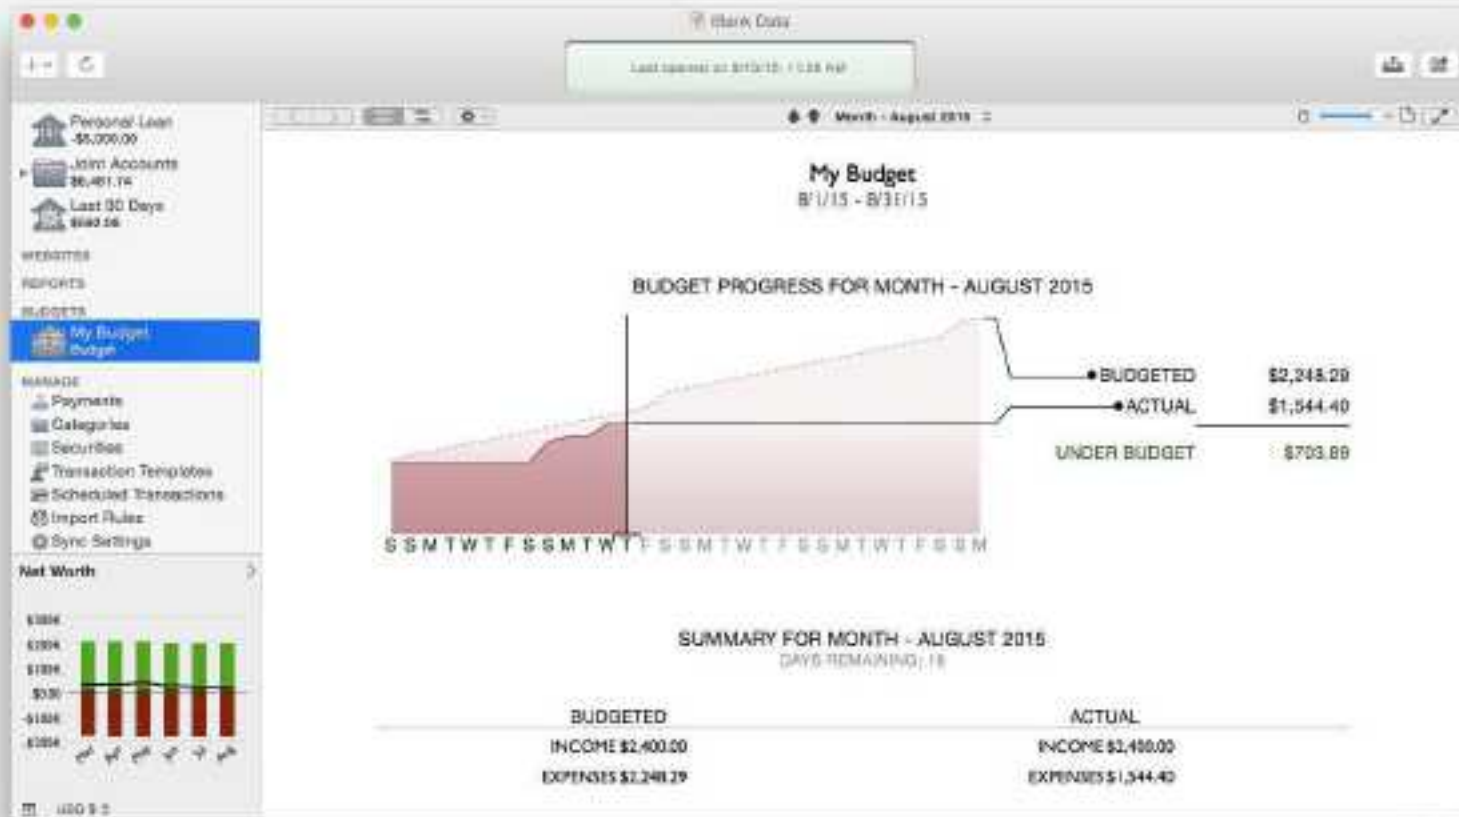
iBank Data

Last updated on 8/13/15 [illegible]

Personal Loan
-$5,000.00
Joint Accounts
$6,461.74
Last 30 Days
$560.58

WEBSITES
REPORTS
BUDGETS
My Budget
Budget

MANAGE
Payments
Categories
Securities
Transaction Templates
Scheduled Transactions
Import Rules
Sync Settings

Net Worth

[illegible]

USD $ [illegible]

Month - August 2015

My Budget
8/1/15 - 8/31/15

BUDGET PROGRESS FOR MONTH - AUGUST 2015

S S M T W T F S S M T W T F S S M T W T F S S M T W T F S S M

BUDGETED $2,248.29
ACTUAL $1,544.40
UNDER BUDGET $703.89

SUMMARY FOR MONTH - AUGUST 2015
DAYS REMAINING: 18

| BUDGETED | ACTUAL |
|---|---|
| INCOME $2,400.00 | INCOME $2,400.00 |
| EXPENSES $2,248.29 | EXPENSES $1,544.40 |